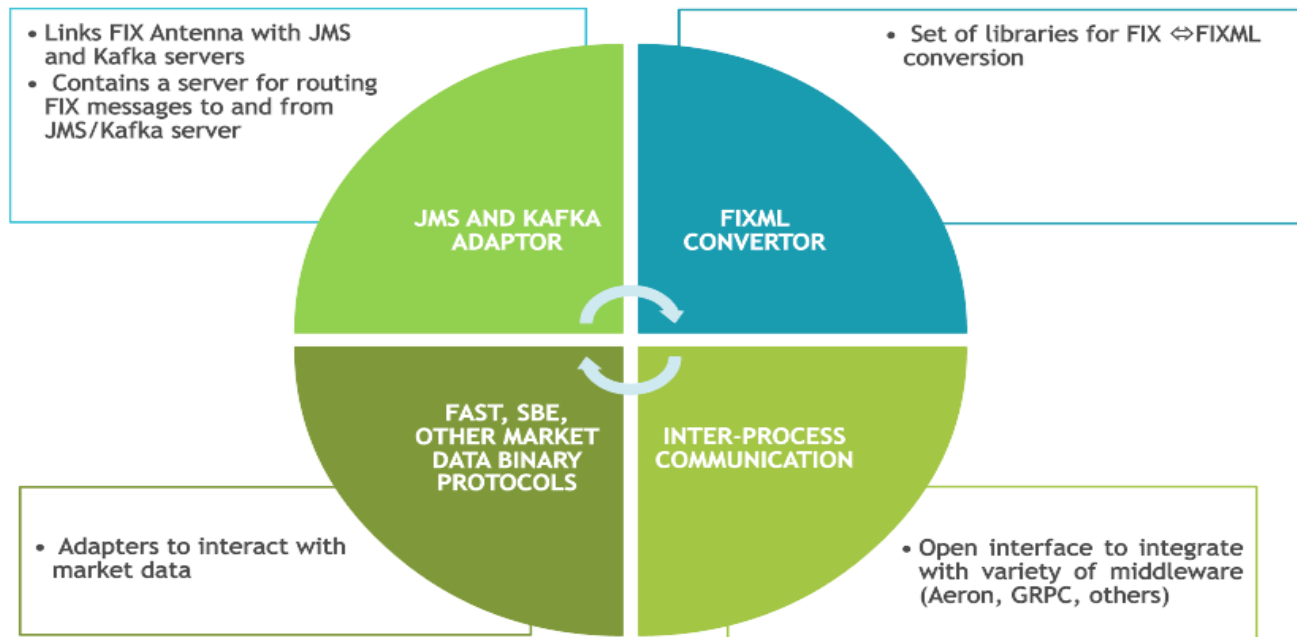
• Links FIX Antenna with JMS and Kafka servers
• Contains a server for routing FIX messages to and from JMS/Kafka server

• Set of libraries for FIX ⇔FIXML conversion

JMS AND KAFKA ADAPTOR

FIXML CONVERTOR

FAST, SBE, OTHER MARKET DATA BINARY PROTOCOLS

INTER-PROCESS COMMUNICATION

• Adapters to interact with market data

• Open interface to integrate with variety of middleware (Aeron, GRPC, others)